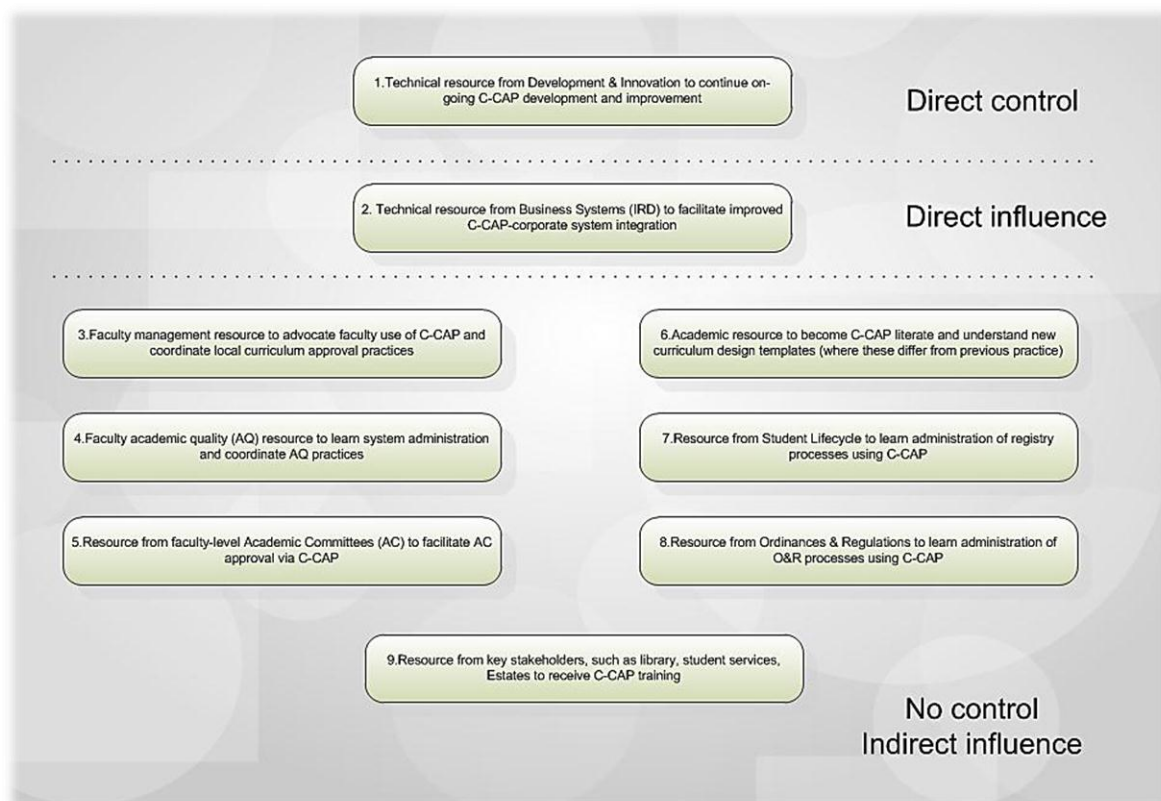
1.Technical resource from Development & Innovation to continue ongoing C-CAP development and improvement

Direct control

2. Technical resource from Business Systems (IRD) to facilitate improved C-CAP-corporate system integration

Direct influence

3.Faculty management resource to advocate faculty use of C-CAP and coordinate local curriculum approval practices

4.Faculty academic quality (AQ) resource to learn system administration and coordinate AQ practices

5.Resource from faculty-level Academic Committees (AC) to facilitate AC approval via C-CAP

6.Academic resource to become C-CAP literate and understand new curriculum design templates (where these differ from previous practice)

7.Resource from Student Lifecycle to learn administration of registry processes using C-CAP

8.Resource from Ordinances & Regulations to learn administration of O&R processes using C-CAP

9.Resource from key stakeholders, such as library, student services, Estates to receive C-CAP training

No control
Indirect influence